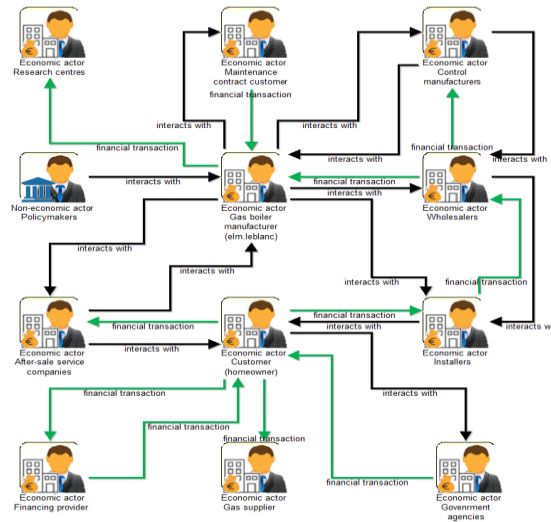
Economic actor
Research centres

Economic actor
Maintenance contract customer

Economic actor
Control manufacturers

financial transaction

interacts with

interacts with

financial transaction

interacts with

financial transaction

Non-economic actor
Policymakers

interacts with

Economic actor
Gas boiler manufacturer
(elm leblanc)

financial transaction

interacts with

Economic actor
Wholesalers

interacts with

interacts with

interacts with

interacts with

financial transaction

Economic actor
After-sale service companies

financial transaction

financial transaction

interacts with

interacts w

interacts with

Economic actor
Customer
(homeowner)

Economic actor
Installers

financial transaction

interacts with

financial transaction

financial transaction

financial transaction

Economic actor
Financing provider

Economic actor
Gas supplier

Economic actor
Govenrment agencies